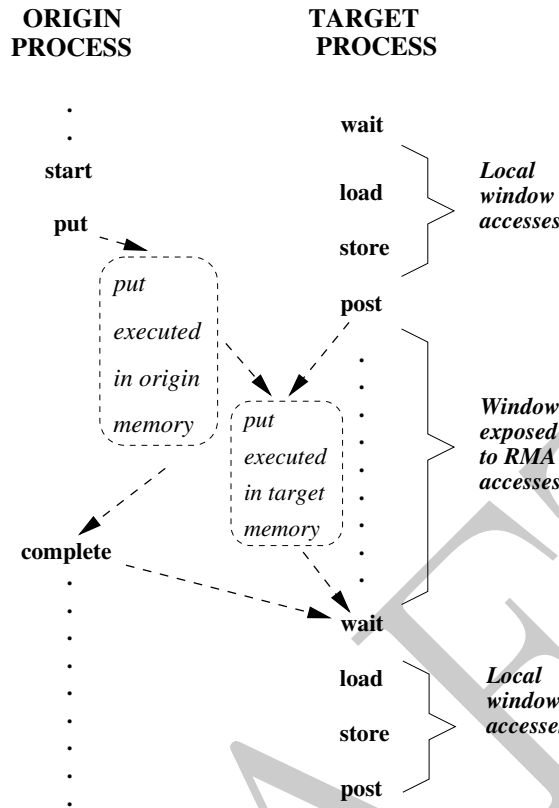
ORIGIN PROCESS

TARGET PROCESS

.
.
start

put

put
executed
in origin
memory

complete
.
.
.
.
.
.
.
.
.

wait

load

store

post

put
executed
in target
memory

wait

load

store

post

Local window accesses

Window exposed to RMA accesses

Local window accesses